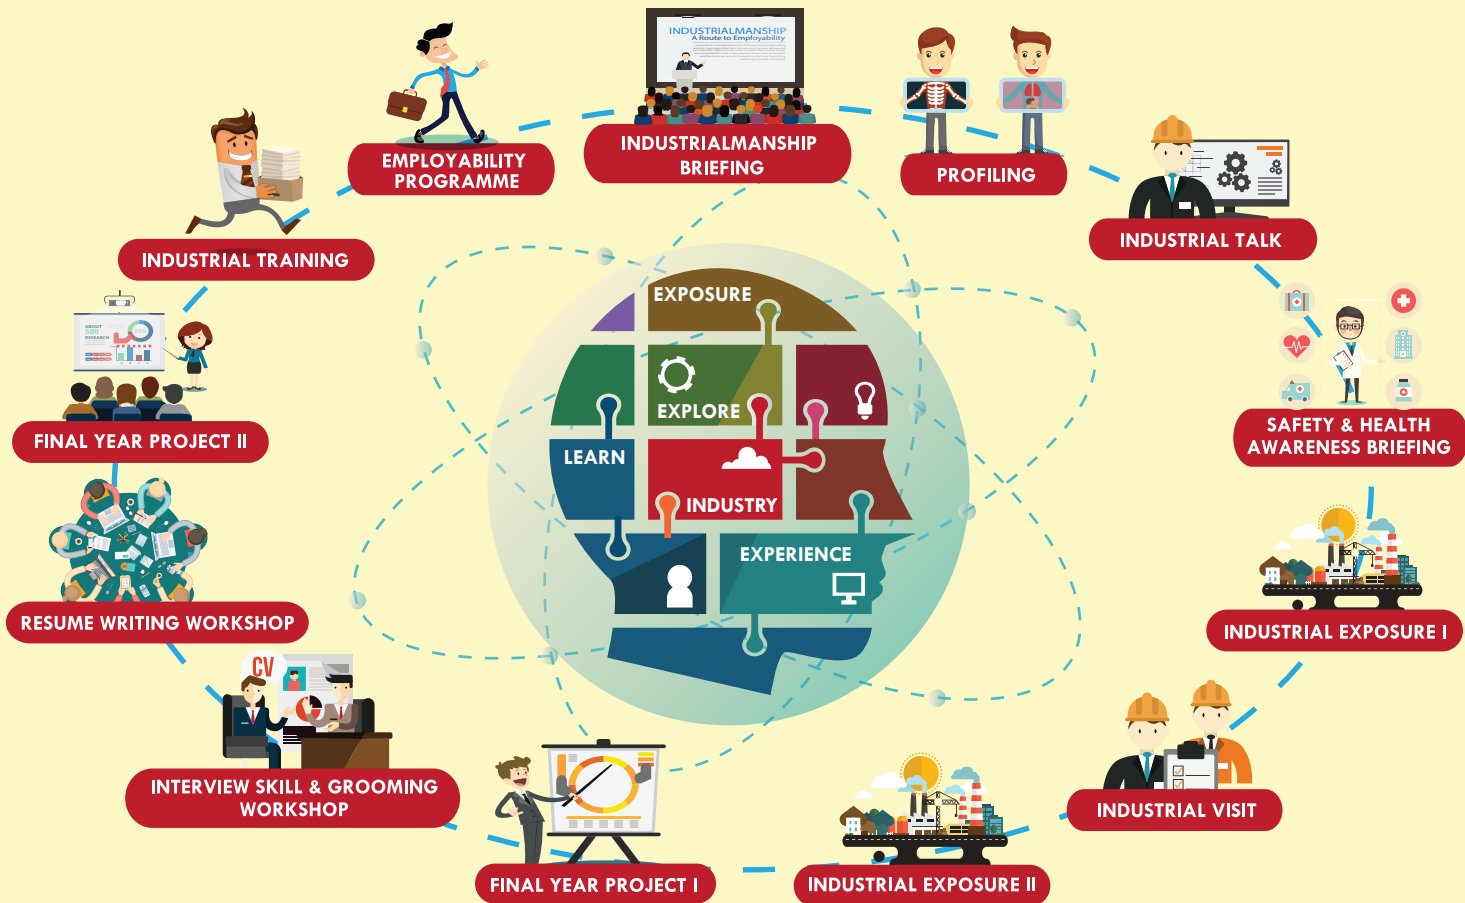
INDUSTRIALMANSHIP
A Route to Employability

EMPLOYABILITY PROGRAMME

INDUSTRIALMANSHIP BRIEFING

PROFILING

INDUSTRIAL TRAINING

INDUSTRIAL TALK

EXPOSURE

EXPLORE

LEARN

INDUSTRY

EXPERIENCE

FINAL YEAR PROJECT II

SAFETY & HEALTH AWARENESS BRIEFING

RESUME WRITING WORKSHOP

INDUSTRIAL EXPOSURE I

CV

INTERVIEW SKILL & GROOMING WORKSHOP

INDUSTRIAL VISIT

FINAL YEAR PROJECT I

INDUSTRIAL EXPOSURE II